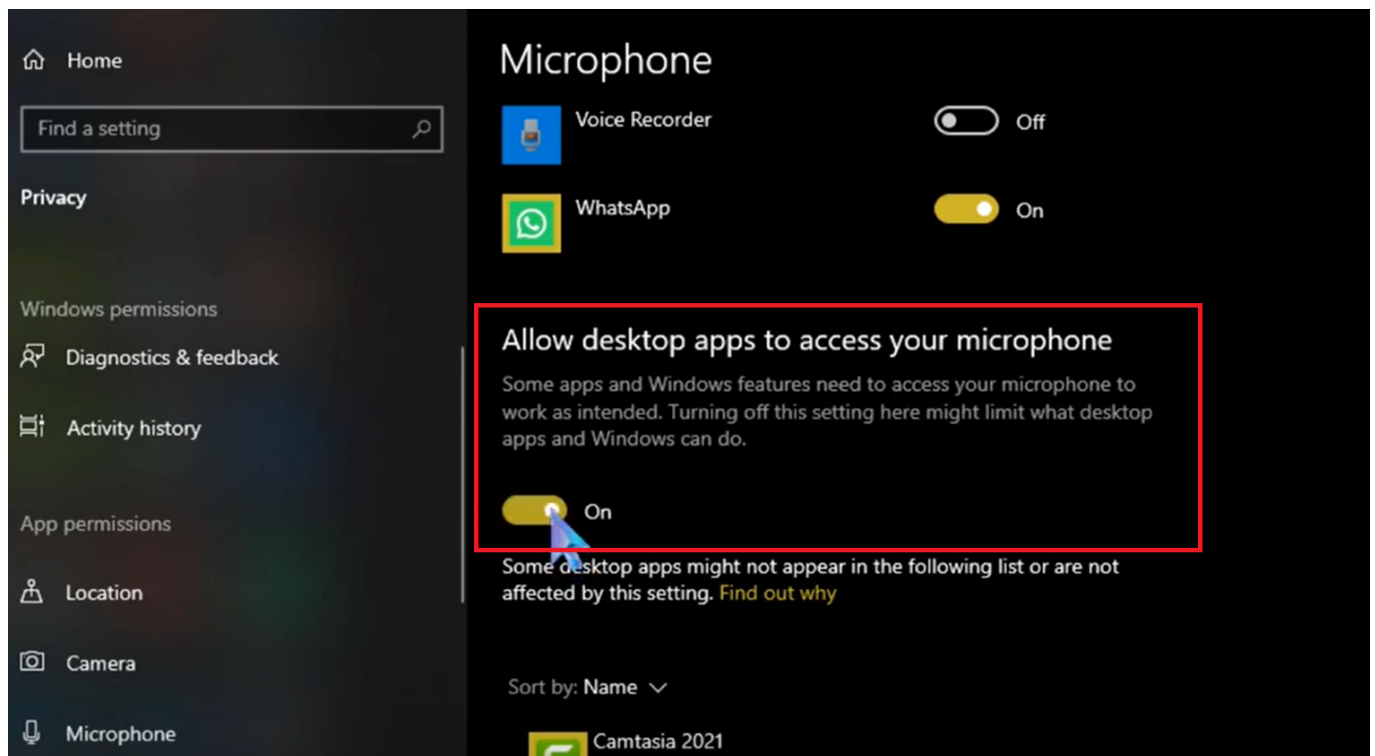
Home

Find a setting

Privacy

Windows permissions

Diagnostics & feedback

Activity history

App permissions

Location

Camera

Microphone

Microphone

Voice Recorder

Off

WhatsApp

On

Allow desktop apps to access your microphone

Some apps and Windows features need to access your microphone to work as intended. Turning off this setting here might limit what desktop apps and Windows can do.

On

Some desktop apps might not appear in the following list or are not affected by this setting. Find out why

Sort by: Name

Camtasia 2021